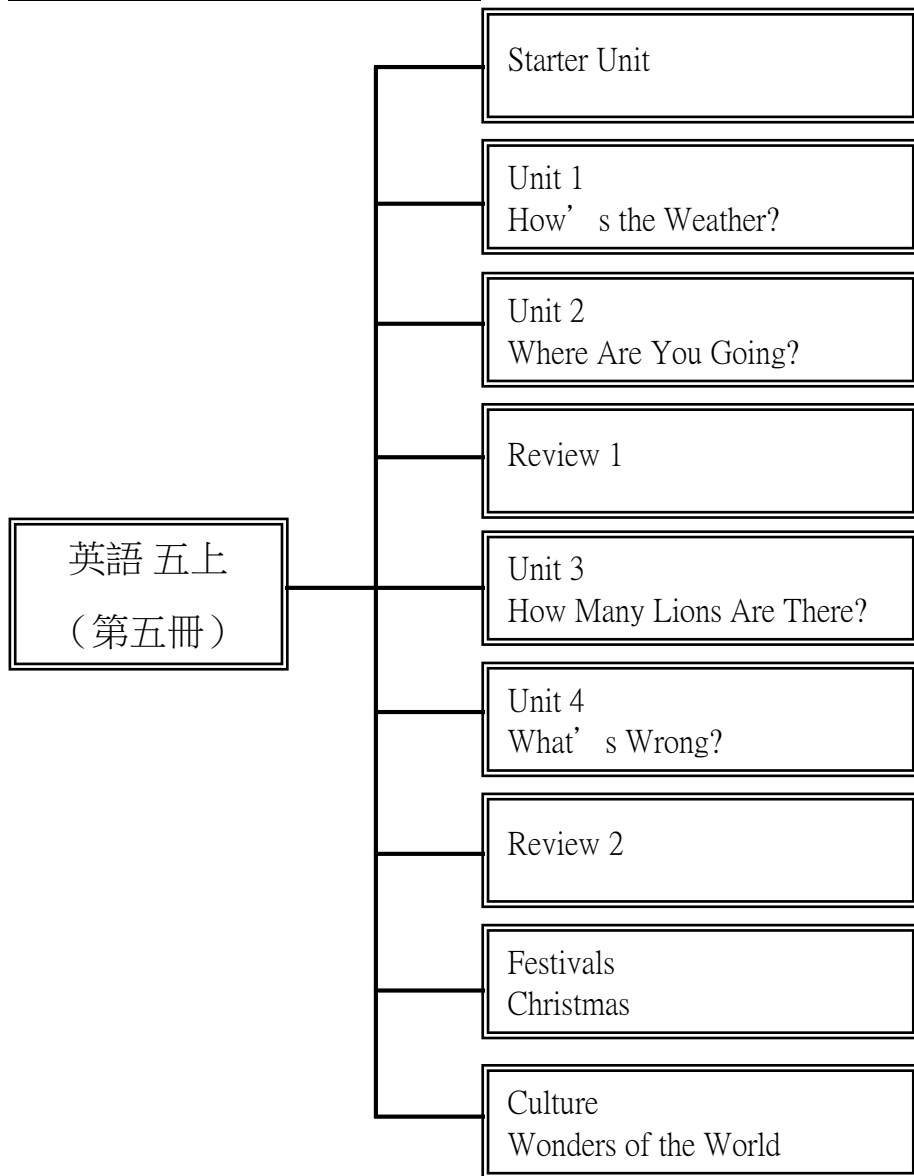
英語 五上
（第五冊）

Starter Unit

Unit 1
How’s the Weather?

Unit 2
Where Are You Going?

Review 1

Unit 3
How Many Lions Are There?

Unit 4
What’s Wrong?

Review 2

Festivals
Christmas

Culture
Wonders of the World